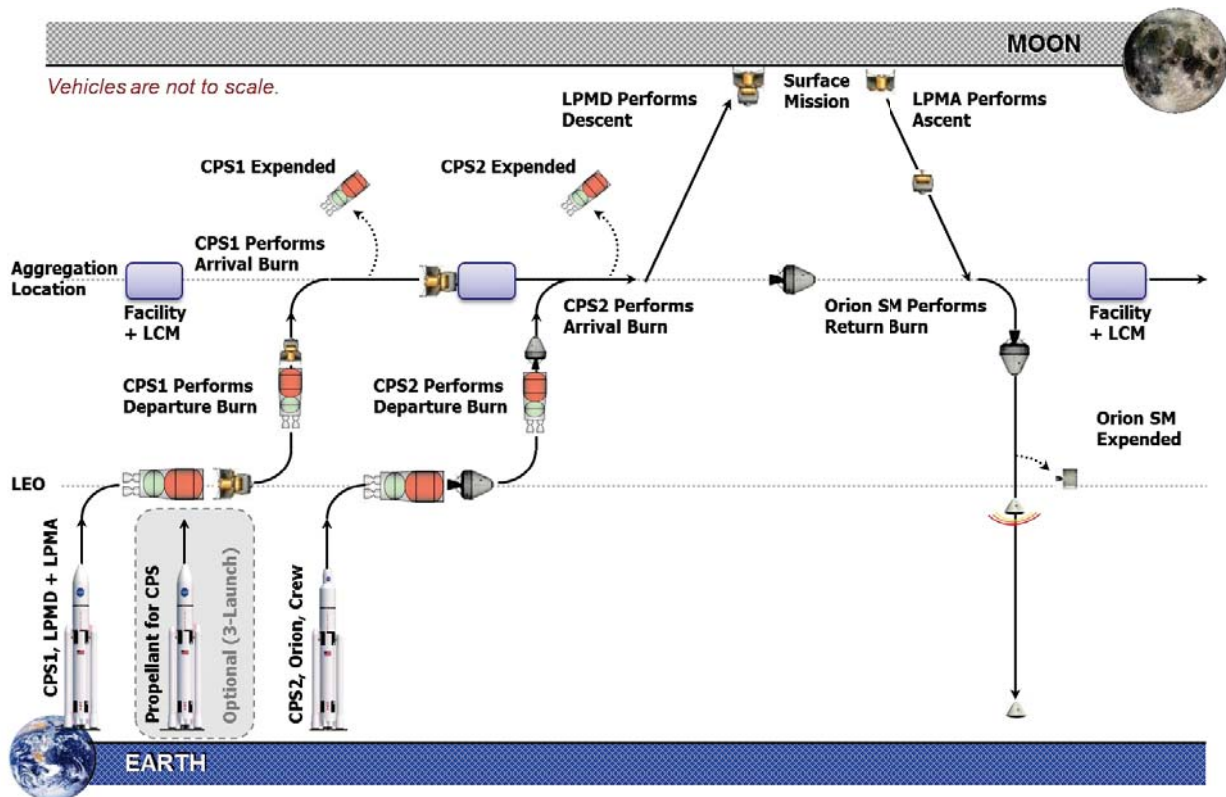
MOON

Vehicles are not to scale.

LPMD Performs Descent

Surface Mission

LPMA Performs Ascent

CPS1 Expended

CPS2 Expended

CPS1 Performs Arrival Burn

Aggregation Location

Facility + LCM

CPS2 Performs Arrival Burn

Orion SM Performs Return Burn

Facility + LCM

CPS1 Performs Departure Burn

CPS2 Performs Departure Burn

Orion SM Expended

LEO

CPS1, LPMD + LPMA

Propellant for CPS

Optional (3-Launch)

CPS2, Orion, Crew

EARTH